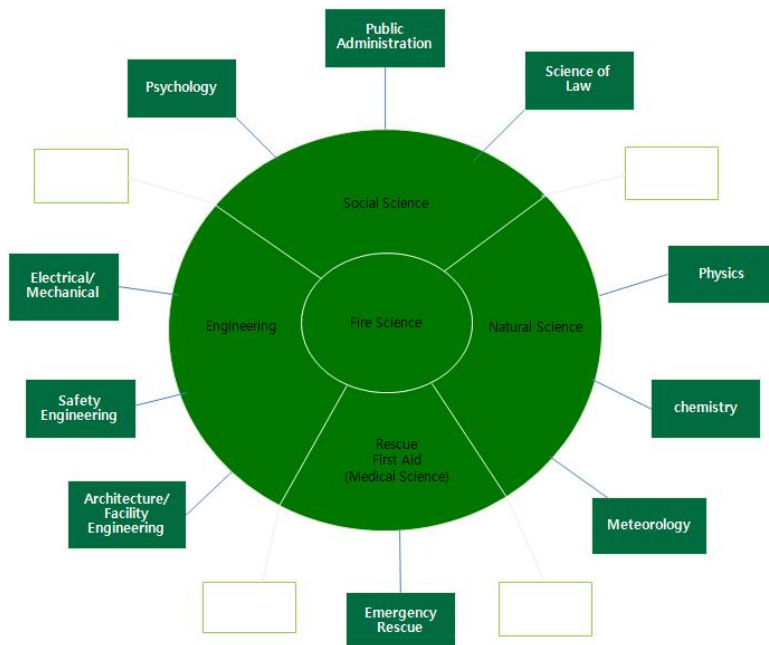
Public Administration

Science of Law

Psychology

Social Science

Physics

Electrical/ Mechanical

Engineering

Fire Science

Natural Science

Safety Engineering

chemistry

Rescue First Aid (Medical Science)

Architecture/ Facility Engineering

Meteorology

Emergency Rescue